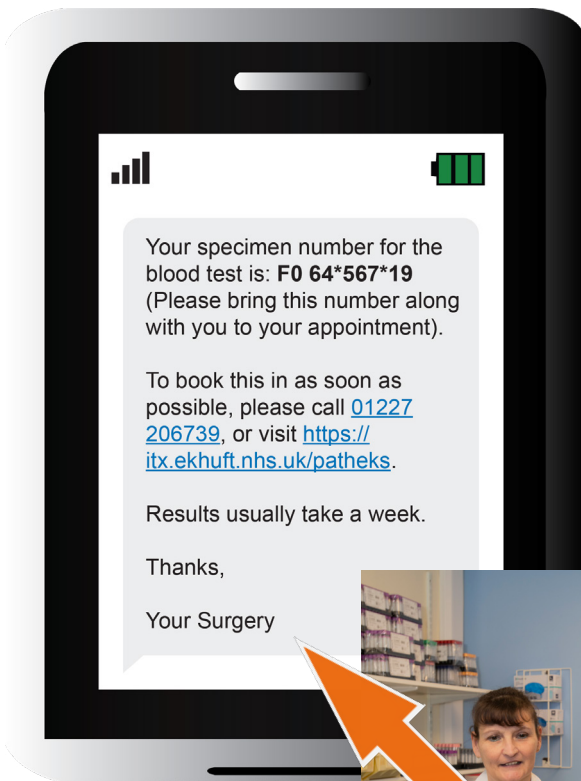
Your specimen number for the blood test is: **F0 64*567*19** (Please bring this number along with you to your appointment).

To book this in as soon as possible, please call 01227 206739, or visit https://itx.ekhuft.nhs.uk/patheks.

Results usually take a week.

Thanks,

Your Surgery